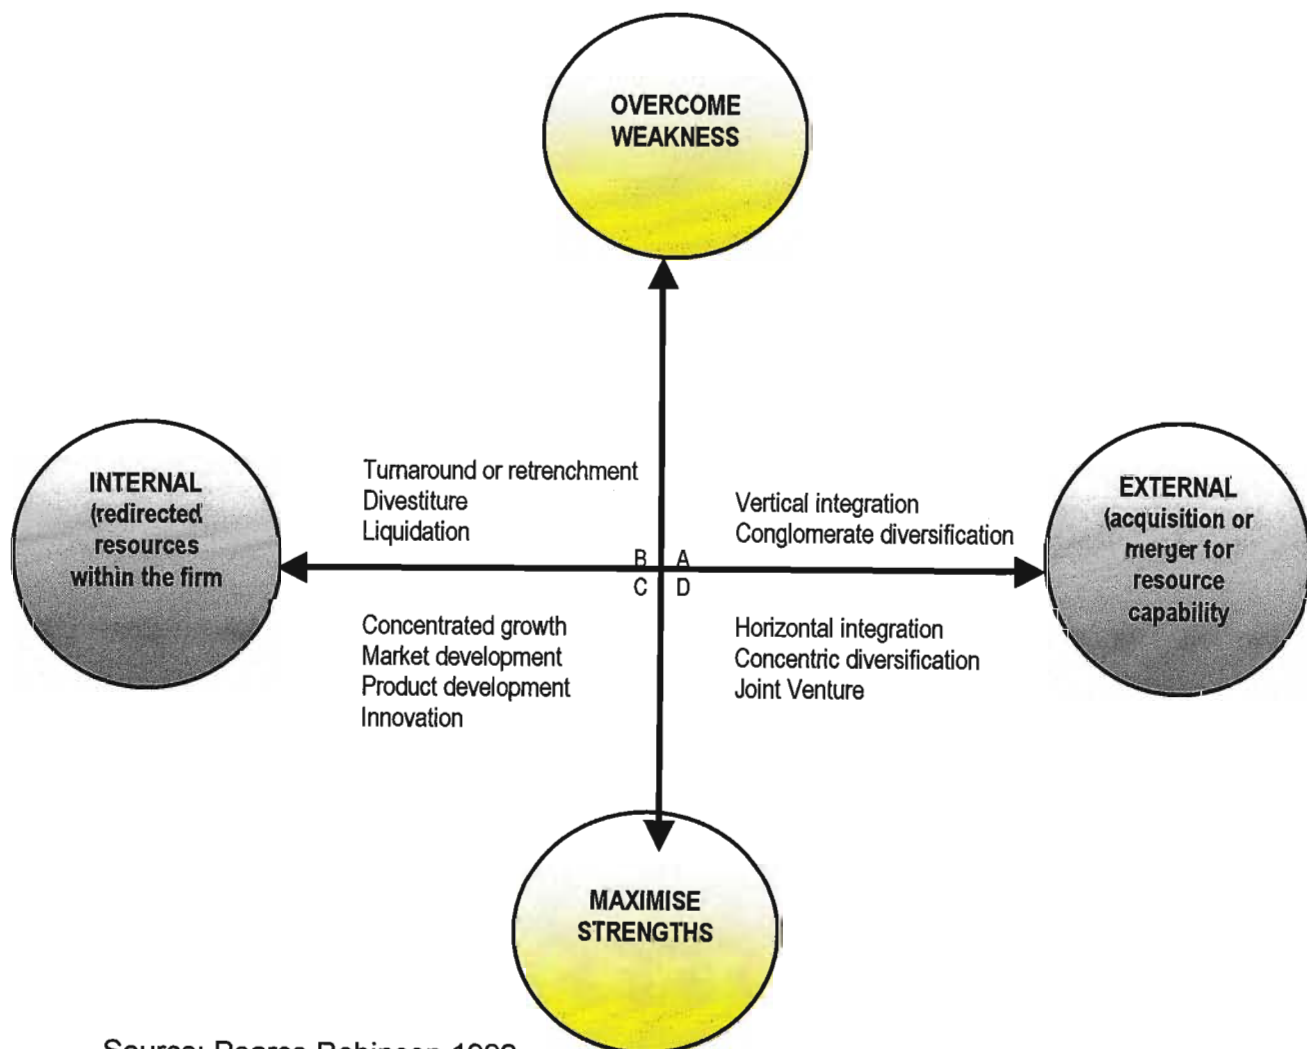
OVERCOME WEAKNESS

INTERNAL (redirected resources within the firm

Turnaround or retrenchment
Divestiture
Liquidation

Vertical integration
Conglomerate diversification

EXTERNAL (acquisition or merger for resource capability

B A
C D

Concentrated growth
Market development
Product development
Innovation

Horizontal integration
Concentric diversification
Joint Venture

MAXIMISE STRENGTHS

Source: Pearce Robinson 1988